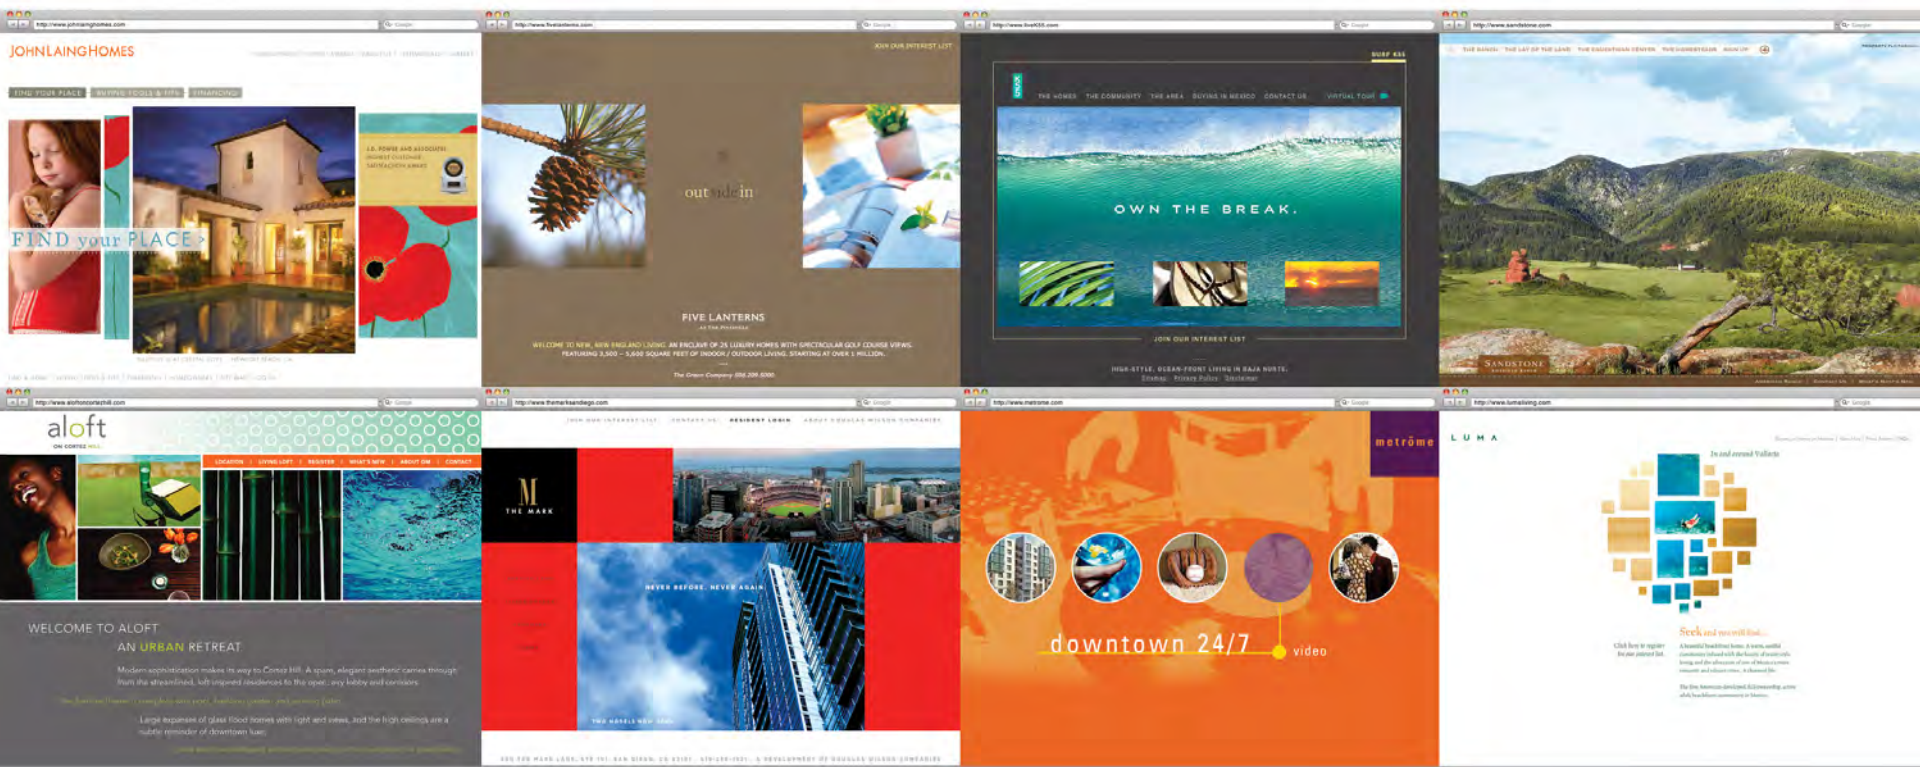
http://www.johnlainghomes.com

JOHNLAINGHOMES

FIND YOUR PLACE | BUYING TOOLS & TIPS | FINANCING

J.D. POWER AND ASSOCIATES

FIND your PLACE >

http://www.fivelanterns.com

JOIN OUR INTEREST LIST

out side in

FIVE LANTERNS

WELCOME TO NEW, NEW ENGLAND LIVING. AN ENCLAVE OF 25 LUXURY HOMES WITH SPECTACULAR GOLF COURSE VIEWS. FEATURING 3,500 – 5,600 SQUARE FEET OF INDOOR / OUTDOOR LIVING. STARTING AT OVER 1 MILLION.

http://www.live455.com

SURF KSS

THE HOMES THE COMMUNITY THE AREA BUYING IN MEXICO CONTACT US VIRTUAL TOUR

OWN THE BREAK.

JOIN OUR INTEREST LIST

HIGH-STYLE, OCEAN-FRONT LIVING IN BAJA NORTE.

http://www.sandstone.com

SANDSTONE

http://www.alofroncorteshill.com

aloft

LOCATION | LIVING LOFT | REGISTER | WHAT'S NEW | ABOUT US | CONTACT

WELCOME TO ALOFT

AN URBAN RETREAT

Modern sophistication makes its way to Cortez Hill. A spare, elegant aesthetic carries through from the streamlined, loft inspired residences to the open, airy lobby and corridors.

Large expanses of glass flood homes with light and views, and the high ceilings are a subtle reminder of downtown lives.

http://www.themarksandiego.com

JOIN OUR INTEREST LIST | CONTACT US | RESIDENT LOGIN | ABOUT DOUGLAS WILSON COMPANIES

M
THE MARK

NEVER BEFORE. NEVER AGAIN.

http://www.metrome.com

metrome

downtown 24/7

video

http://www.lumaliving.com

L U M A

Seek and you will find...